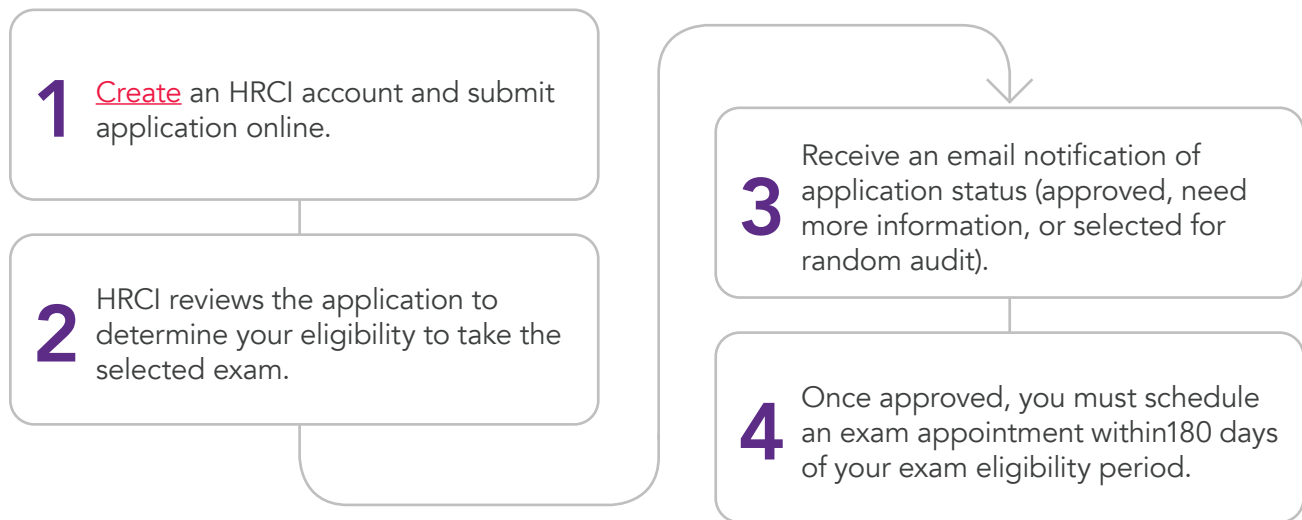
1 Create an HRCI account and submit application online.

2 HRCI reviews the application to determine your eligibility to take the selected exam.

3 Receive an email notification of application status (approved, need more information, or selected for random audit).

4 Once approved, you must schedule an exam appointment within180 days of your exam eligibility period.